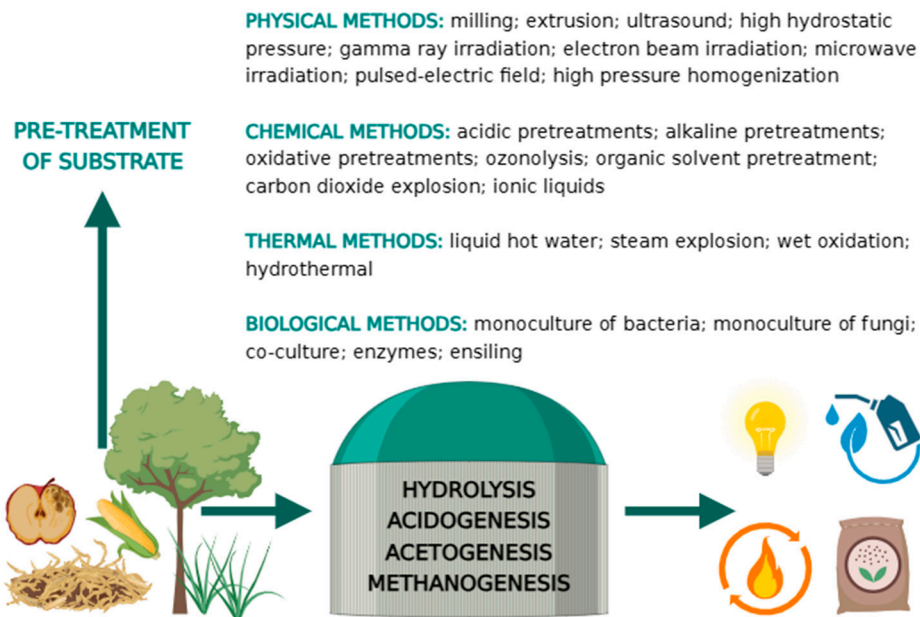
PRE-TREATMENT OF SUBSTRATE

PHYSICAL METHODS: milling; extrusion; ultrasound; high hydrostatic pressure; gamma ray irradiation; electron beam irradiation; microwave irradiation; pulsed-electric field; high pressure homogenization

CHEMICAL METHODS: acidic pretreatments; alkaline pretreatments; oxidative pretreatments; ozonolysis; organic solvent pretreatment; carbon dioxide explosion; ionic liquids

THERMAL METHODS: liquid hot water; steam explosion; wet oxidation; hydrothermal

BIOLOGICAL METHODS: monoculture of bacteria; monoculture of fungi; co-culture; enzymes; ensiling

HYDROLYSIS
ACIDOGENESIS
ACETOGENESIS
METHANOGENESIS